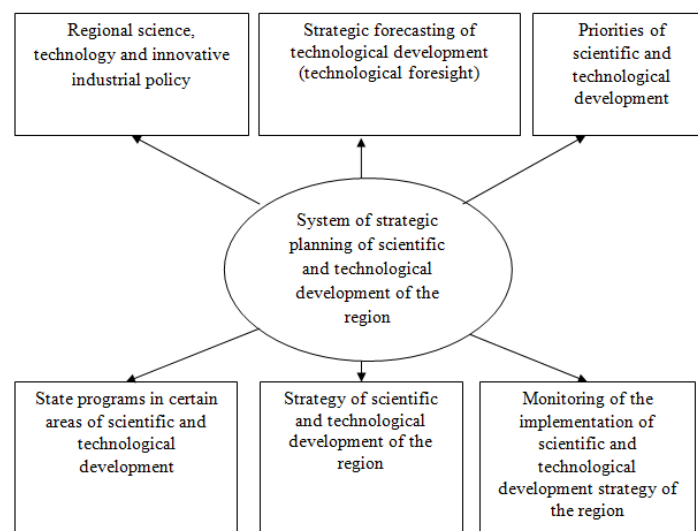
Regional science, technology and innovative industrial policy

Strategic forecasting of technological development (technological foresight)

Priorities of scientific and technological development

System of strategic planning of scientific and technological development of the region

State programs in certain areas of scientific and technological development

Strategy of scientific and technological development of the region

Monitoring of the implementation of scientific and technological development strategy of the region